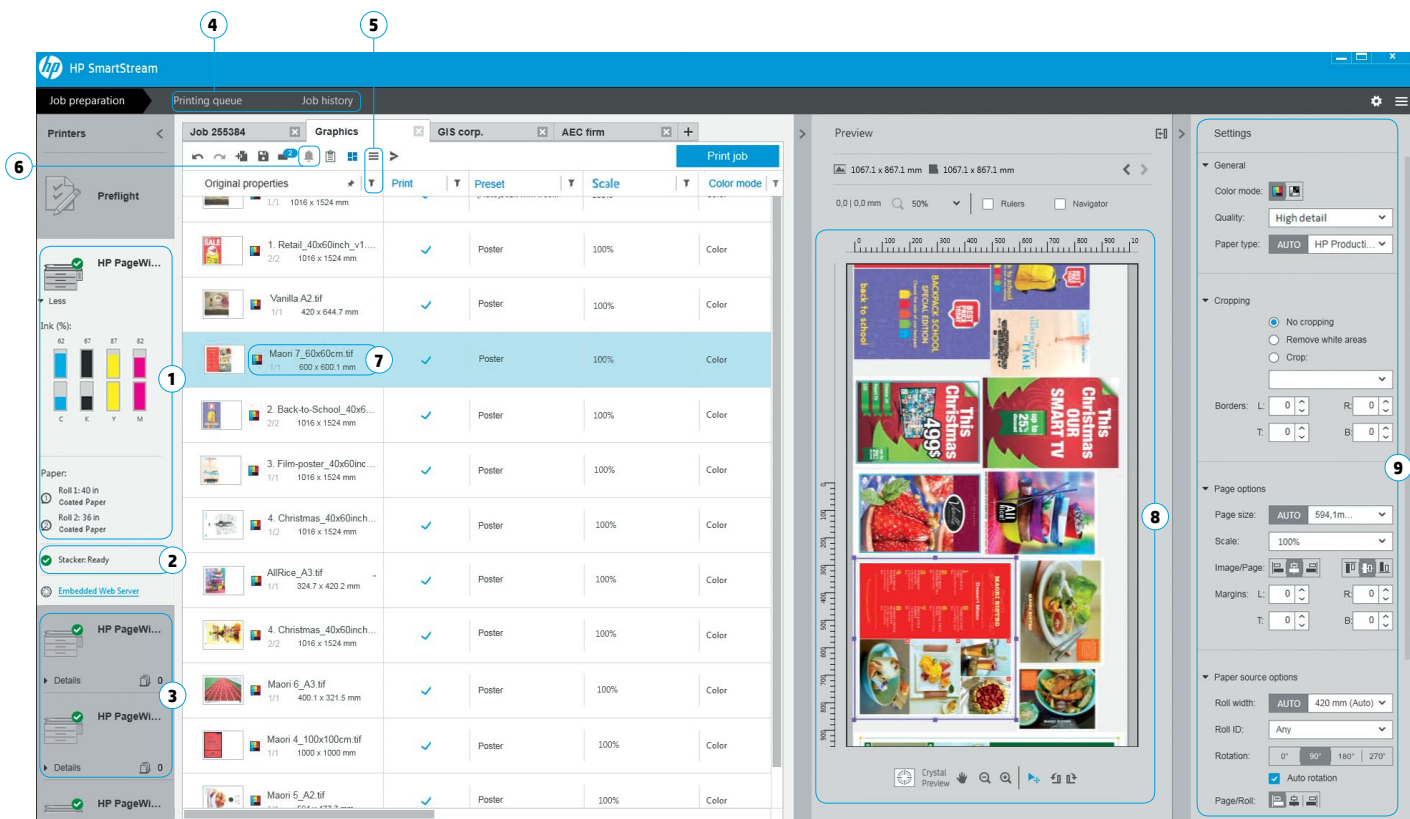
4
5
HP SmartStream
Job preparation
Printing queue
Job history
Printers
Preflight
HP PageWi...
Less
Ink (%):
62 67 87 82
C K Y M
Paper:
Roll 1: 40 in Coated Paper
Roll 2: 36 in Coated Paper
Stacker: Ready
Embedded Web Server
HP PageWi...
Details 0
HP PageWi...
Details 0
HP PageWi...
1
2
3
6
Job 255384
Graphics
GIS corp.
AEC firm
+
Print job
Original properties
Print
Preset
Scale
Color mode

| Original properties | Print | Preset | Scale | Color mode |
|---|---|---|---|---|
| 1/1 1016 x 1524 mm | | | | |
| 1. Retail_40x60inch_v1.... 2/2 1016 x 1524 mm | ✓ | Poster | 100% | Color |
| Vanilla A2.tif 1/1 420 x 644.7 mm | ✓ | Poster | 100% | Color |
| Maori 7_60x60cm.tif 1/1 600 x 600.1 mm | ✓ | Poster | 100% | Color |
| 2. Back-to-School_40x6... 2/2 1016 x 1524 mm | ✓ | Poster | 100% | Color |
| 3. Film-poster_40x60inc... 1/1 1016 x 1524 mm | ✓ | Poster | 100% | Color |
| 4. Christmas_40x60inch... 1/2 1016 x 1524 mm | ✓ | Poster | 100% | Color |
| AllRice_A3.tif 1/1 324.7 x 420.2 mm | ✓ | Poster | 100% | Color |
| 4. Christmas_40x60inch... 2/2 1016 x 1524 mm | ✓ | Poster | 100% | Color |
| Maori 6_A3.tif 1/1 400.1 x 321.5 mm | ✓ | Poster | 100% | Color |
| Maori 4_100x100cm.tif 1/1 1000 x 1000 mm | ✓ | Poster | 100% | Color |
| Maori 5_A2.tif | ✓ | Poster | 100% | Color |

7
Preview
1067.1 x 867.1 mm 1067.1 x 867.1 mm
0,0 | 0,0 mm 50%
Rulers
Navigator
8
Crystal Preview
Settings
General
Color mode:
Quality: High detail
Paper type: AUTO HP Producti...
Cropping
No cropping
Remove white areas
Crop:
Borders: L: 0 R: 0
T: 0 B: 0
Page options
Page size: AUTO 594,1m...
Scale: 100%
Image/Page:
Margins: L: 0 R: 0
T: 0 B: 0
Paper source options
Roll width: AUTO 420 mm (Auto)
Roll ID: Any
Rotation: 0° 90° 180° 270°
Auto rotation
Page/Roll:
9